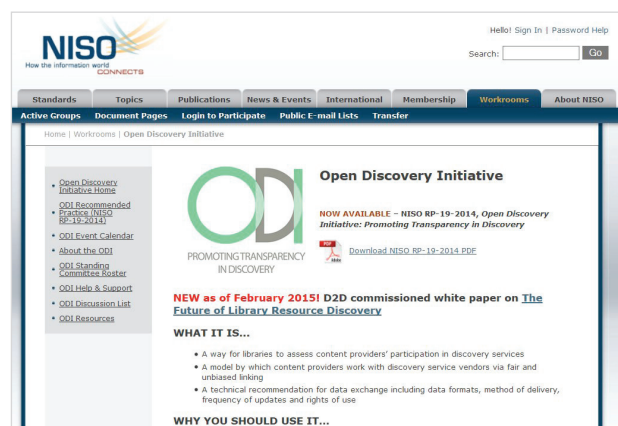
NISO
How the information world CONNECTS

Hello! Sign In | Password Help

Search: Go

Standards | Topics | Publications | News & Events | International | Membership | Workrooms | About NISO

Active Groups | Document Pages | Login to Participate | Public E-mail Lists | Transfer

Home | Workrooms | Open Discovery Initiative

- Open Discovery Initiative Home
- ODI Recommended Practice (NISO RP-19-2014)
- ODI Event Calendar
- About the ODI
- ODI Standing Committee Roster
- ODI Help & Support
- ODI Discussion List
- ODI Resources

ODI
PROMOTING TRANSPARENCY IN DISCOVERY

Open Discovery Initiative

NOW AVAILABLE – NISO RP-19-2014, Open Discovery Initiative: Promoting Transparency in Discovery

Download NISO RP-19-2014 PDF

NEW as of February 2015! D2D commissioned white paper on The Future of Library Resource Discovery

WHAT IT IS...

- A way for libraries to assess content providers' participation in discovery services
- A model by which content providers work with discovery service vendors via fair and unbiased linking
- A technical recommendation for data exchange including data formats, method of delivery, frequency of updates and rights of use

WHY YOU SHOULD USE IT...